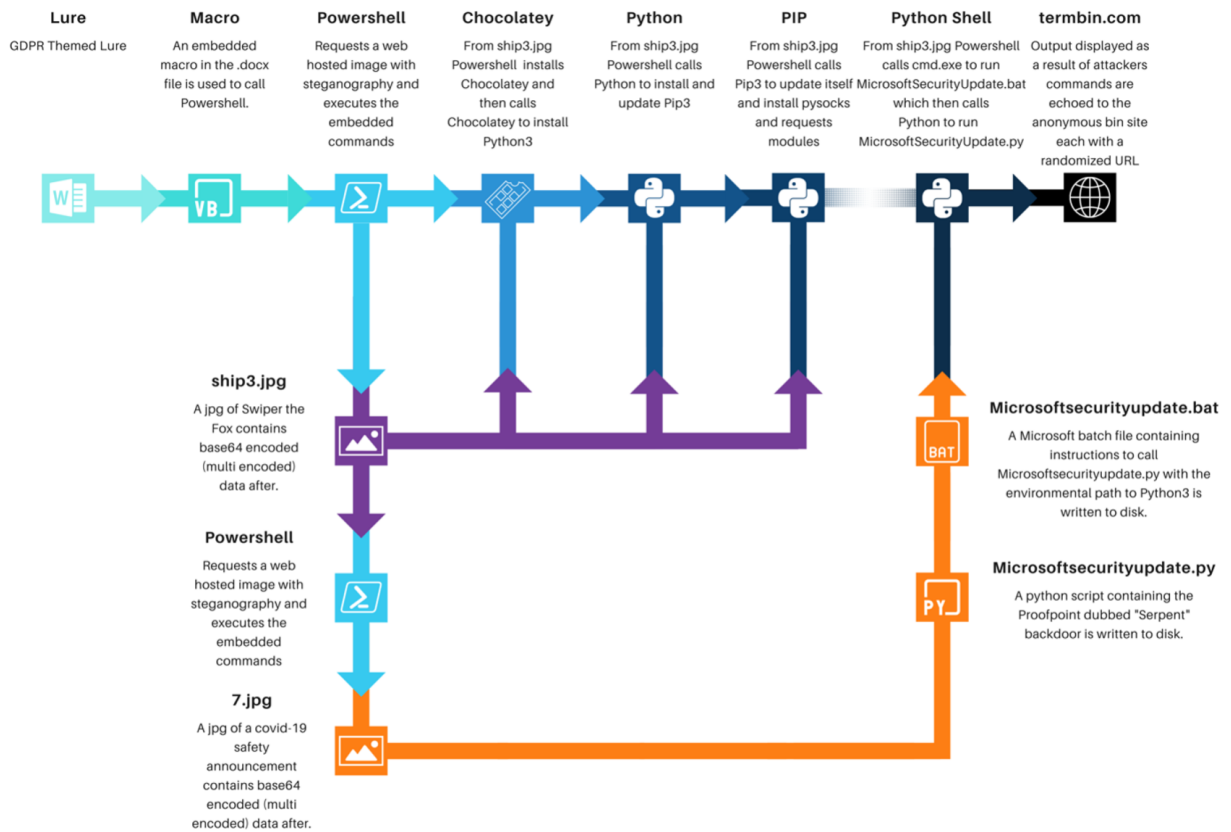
Lure
GDPR Themed Lure

Macro
An embedded macro in the .docx file is used to call Powershell.

Powershell
Requests a web hosted image with steganography and executes the embedded commands

Chocolatey
From ship3.jpg Powershell installs Chocolatey and then calls Chocolatey to install Python3

Python
From ship3.jpg Powershell calls Python to install and update Pip3

PIP
From ship3.jpg Powershell calls Pip3 to update itself and install pysocks and requests modules

Python Shell
From ship3.jpg Powershell calls cmd.exe to run MicrosoftSecurityUpdate.bat which then calls Python to run MicrosoftSecurityUpdate.py

termbin.com
Output displayed as a result of attackers commands are echoed to the anonymous bin site each with a randomized URL

VB

ship3.jpg
A jpg of Swiper the Fox contains base64 encoded (multi encoded) data after.

Powershell
Requests a web hosted image with steganography and executes the embedded commands

7.jpg
A jpg of a covid-19 safety announcement contains base64 encoded (multi encoded) data after.

BAT

Microsoftsecurityupdate.bat
A Microsoft batch file containing instructions to call Microsoftsecurityupdate.py with the environmental path to Python3 is written to disk.

PY

Microsoftsecurityupdate.py
A python script containing the Proofpoint dubbed "Serpent" backdoor is written to disk.